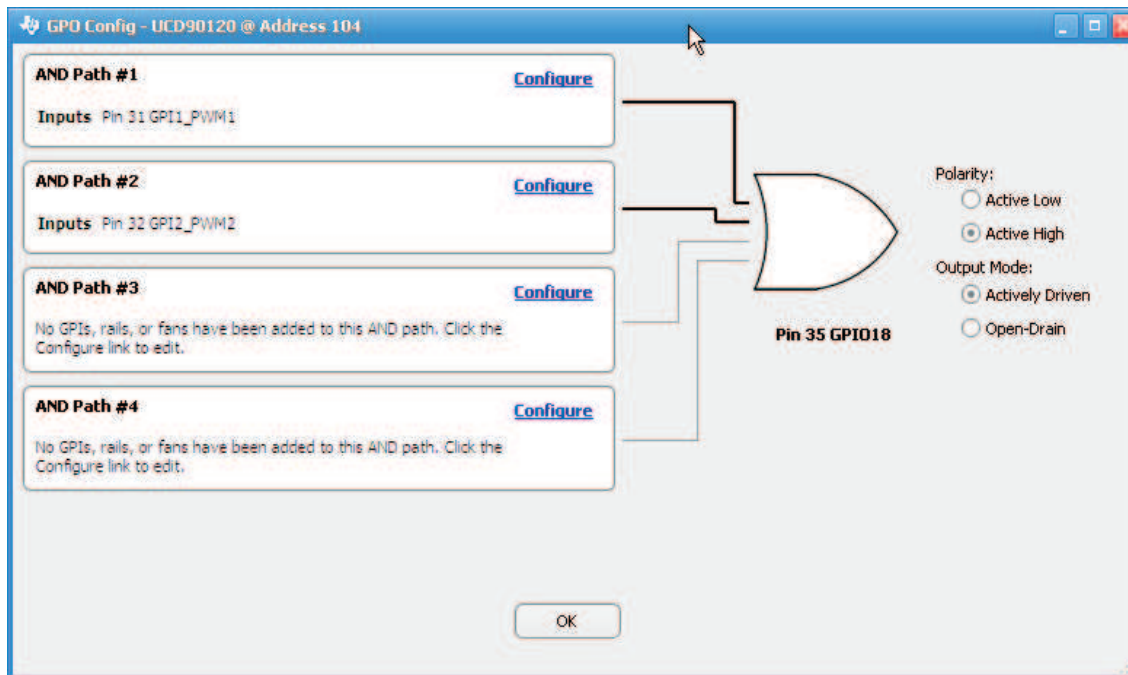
GPO Config - UCD90120 @ Address 104

AND Path #1
Configure
Inputs Pin 31 GPI1_PWM1

AND Path #2
Configure
Inputs Pin 32 GPI2_PWM2

AND Path #3
Configure
No GPIs, rails, or fans have been added to this AND path. Click the Configure link to edit.

AND Path #4
Configure
No GPIs, rails, or fans have been added to this AND path. Click the Configure link to edit.

Pin 35 GPIO18

Polarity:
Active Low
Active High
Output Mode:
Actively Driven
Open-Drain

OK